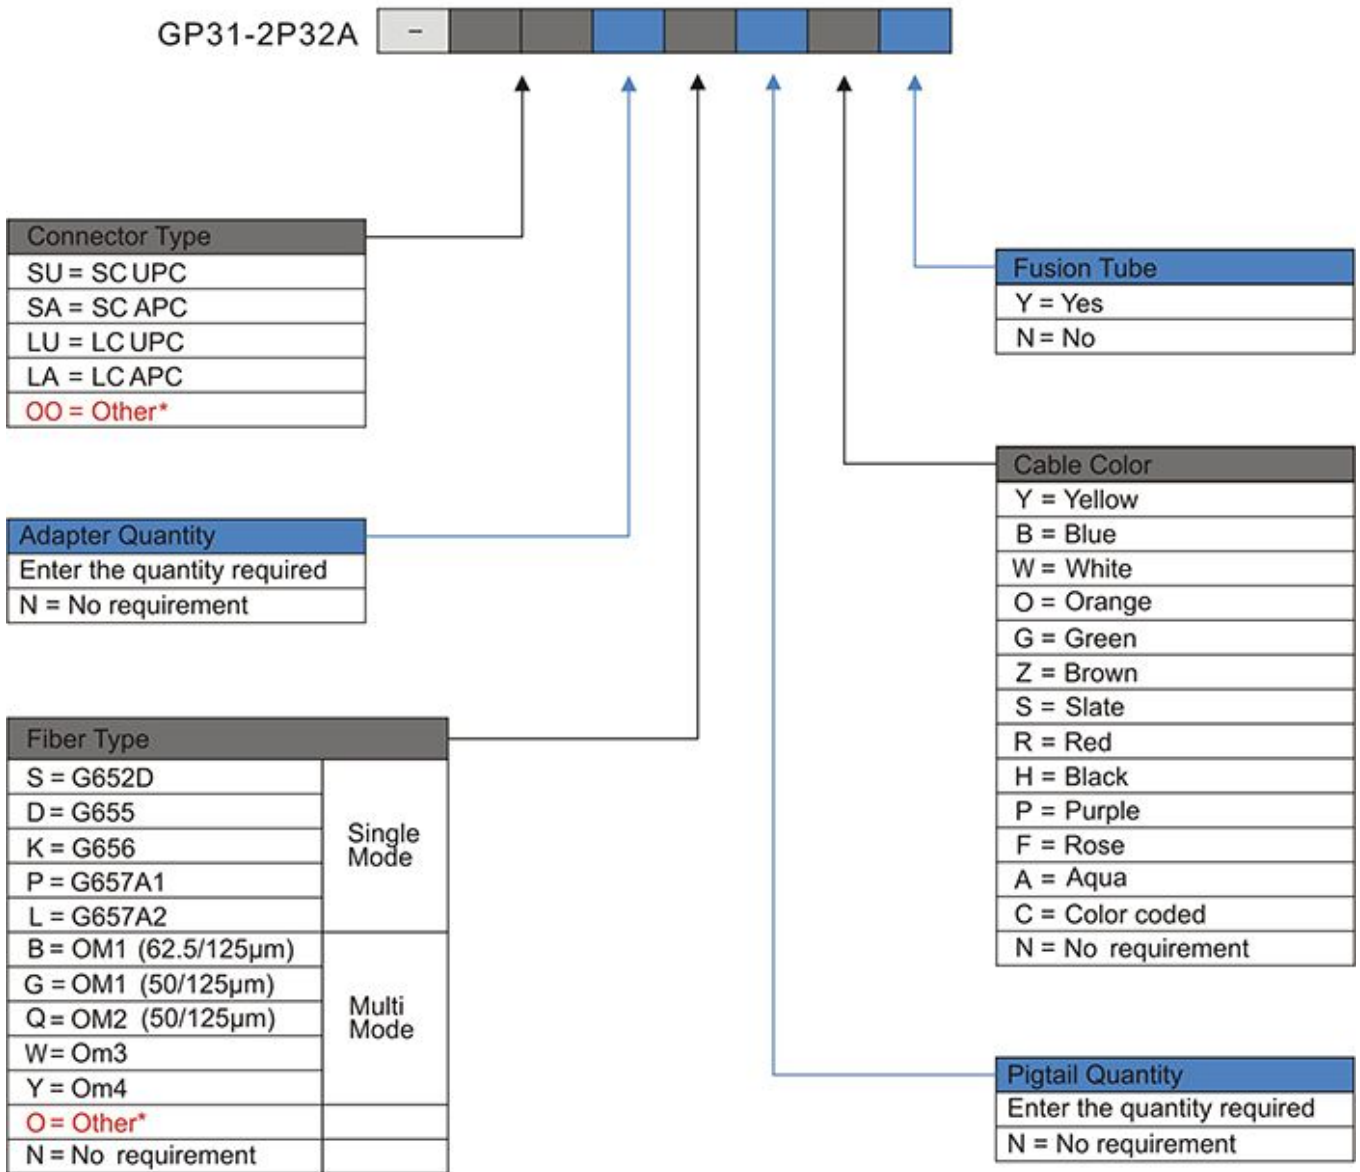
GP31-2P32A –

Connector Type
SU = SC UPC
SA = SC APC
LU = LC UPC
LA = LC APC
OO = Other*

Adapter Quantity
Enter the quantity required
N = No requirement

Fiber Type

| | |
|---|---|
| S = G652D | Single Mode |
| D = G655 | |
| K = G656 | |
| P = G657A1 | |
| L = G657A2 | |
| B = OM1 (62.5/125μm) | Multi Mode |
| G = OM1 (50/125μm) | |
| Q = OM2 (50/125μm) | |
| W = Om3 | |
| Y = Om4 | |
| O = Other* | |
| N = No requirement | |

Fusion Tube
Y = Yes
N = No

Cable Color
Y = Yellow
B = Blue
W = White
O = Orange
G = Green
Z = Brown
S = Slate
R = Red
H = Black
P = Purple
F = Rose
A = Aqua
C = Color coded
N = No requirement

Pigtail Quantity
Enter the quantity required
N = No requirement